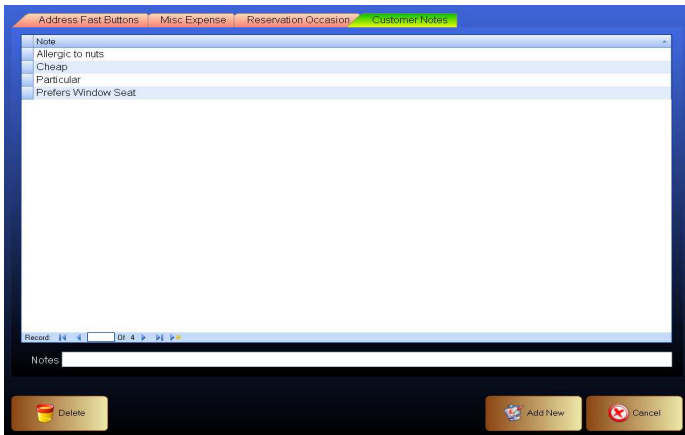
Address Fast Buttons | Misc Expense | Reservation Occasion | Customer Notes

| Note |
|---|
| Allergic to nuts |
| Cheap |
| Particular |
| Prefers Window Seat |

Record: Of 4

Notes

Delete

Add New

Cancel